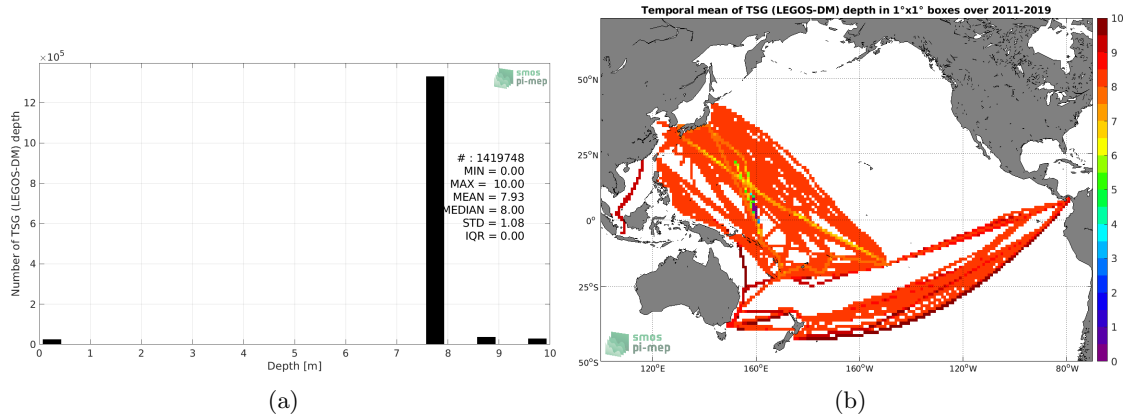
$\times10^5$

smos
pi-mep

Number of TSG (LEGOS-DM) depth

12
10
8
6
4
2
0

# : 1419748
MIN = 0.00
MAX = 10.00
MEAN = 7.93
MEDIAN = 8.00
STD = 1.08
IQR = 0.00

0 1 2 3 4 5 6 7 8 9 10
Depth [m]

(a)

Temporal mean of TSG (LEGOS-DM) depth in 1°x1° boxes over 2011-2019

50°N
25°N
0°
25°S
50°S

120°E 160°E 160°W 120°W 80°W

smos
pi-mep

10
9
8
7
6
5
4
3
2
1
0

(b)